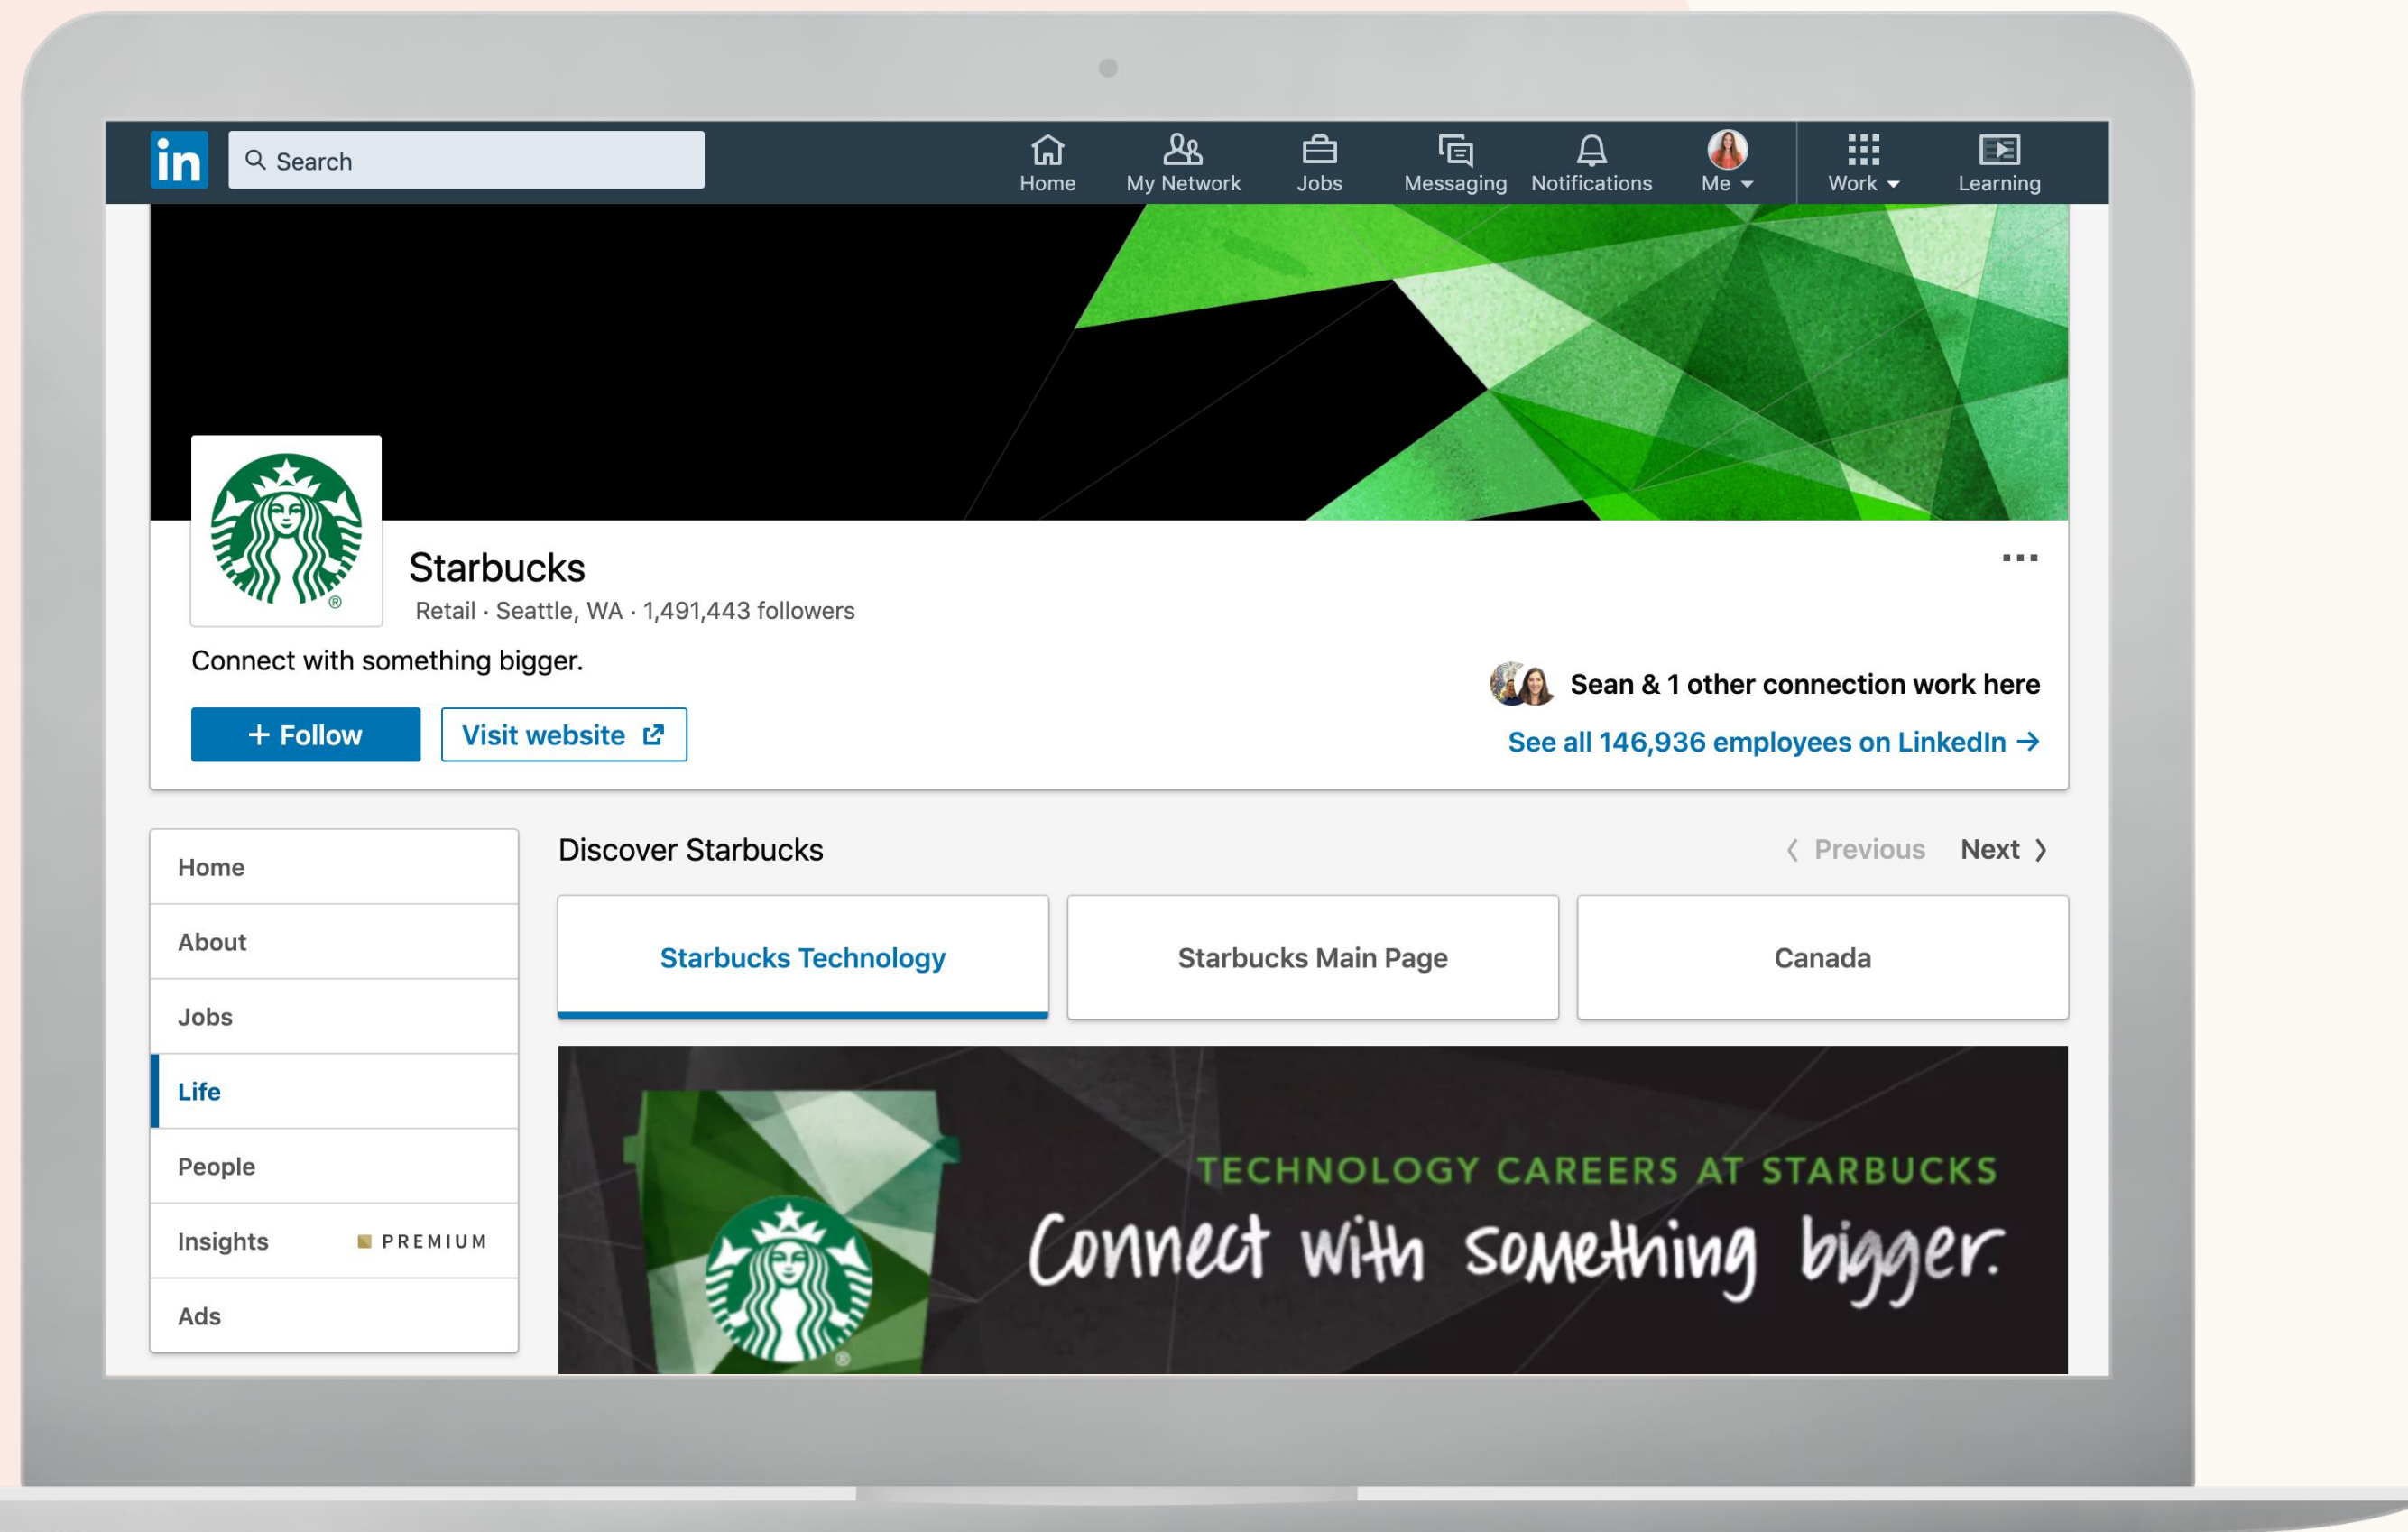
in Search

Home My Network Jobs Messaging Notifications Me Work Learning

Starbucks
Retail · Seattle, WA · 1,491,443 followers

Connect with something bigger.

+ Follow Visit website

Sean & 1 other connection work here
See all 146,936 employees on LinkedIn →

Home
About
Jobs
Life
People
Insights PREMIUM
Ads

Discover Starbucks
Previous Next

Starbucks Technology
Starbucks Main Page
Canada

TECHNOLOGY CAREERS AT STARBUCKS
Connect with something bigger.